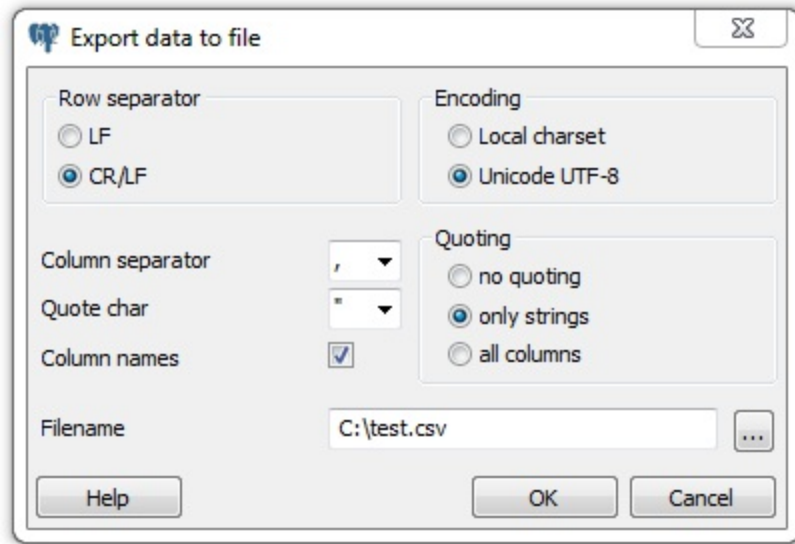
Export data to file

Row separator
LF
CR/LF

Encoding
Local charset
Unicode UTF-8

Column separator ,
Quote char "
Column names

Quoting
no quoting
only strings
all columns

Filename C:\test.csv ...

Help
OK
Cancel